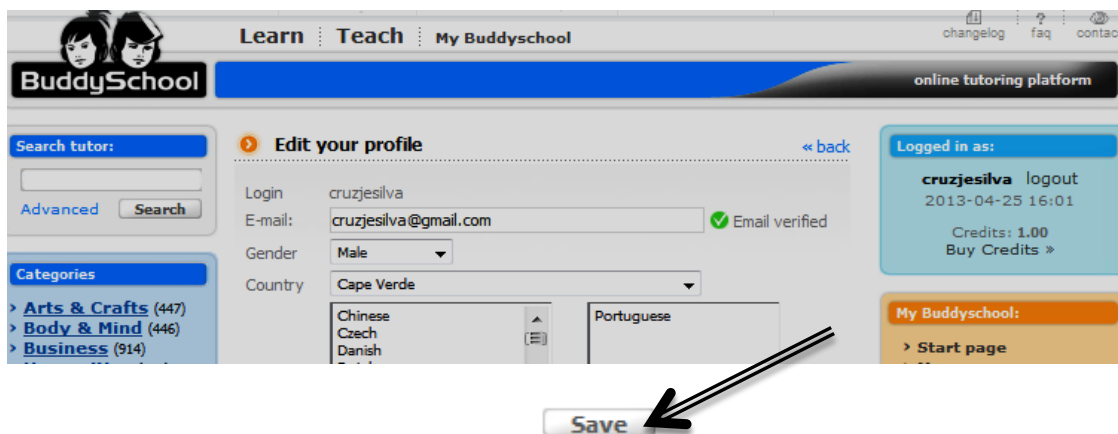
BuddySchool

Learn | Teach | My Buddyschool

changelog | faq | contac

online tutoring platform

Search tutor:

Advanced Search

Categories

› Arts & Crafts (447)
› Body & Mind (446)
› Business (914)

Edit your profile

« back

Login cruzjesilva

E-mail: cruzjesilva@gmail.com Email verified

Gender Male

Country Cape Verde

Chinese
Czech
Danish

Portuguese

Logged in as:

cruzjesilva logout
2013-04-25 16:01

Credits: 1.00
Buy Credits »

My Buddyschool:

› Start page

Save